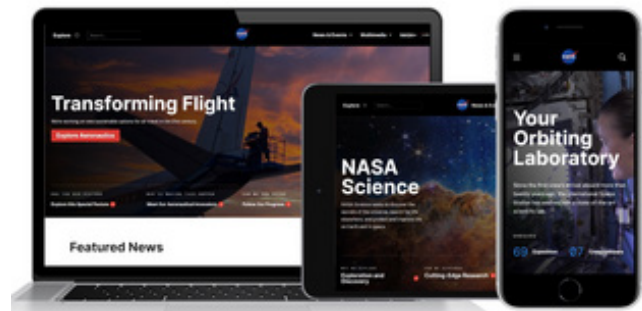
Explore

News & Events

Multimedia

Transforming Flight

Explore Aeronautics

Explore the Special Feature

Meet Our Aeronautical Innovators

Follow Our Progress

Featured News

Explore

NASA Science

Exploration and Discovery

Cutting-Edge Research

Your Orbiting Laboratory

69

07